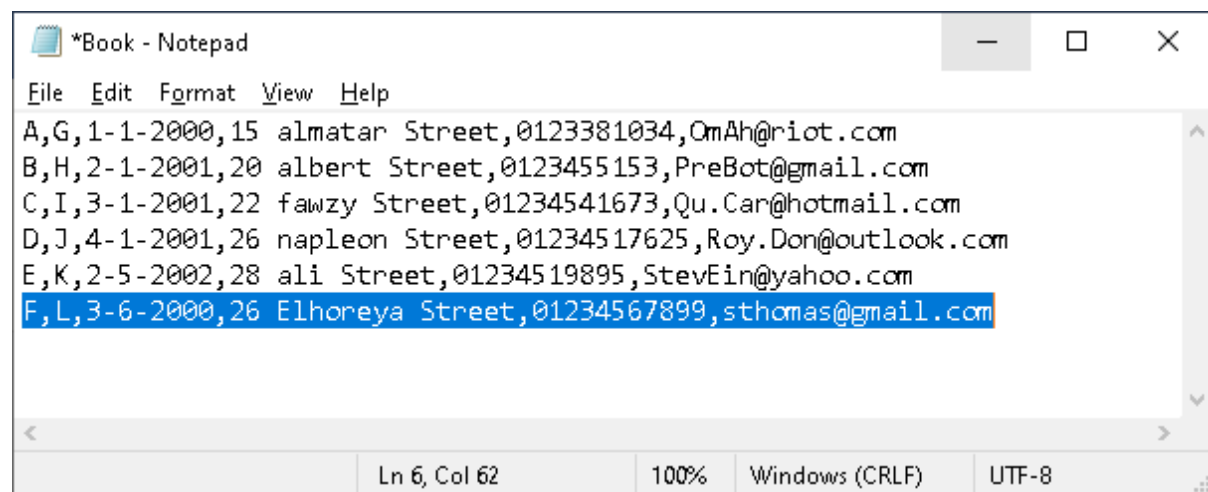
*Book - Notepad

File Edit Format View Help

A,G,1-1-2000,15 almatar Street,0123381034,OmAh@riot.com
B,H,2-1-2001,20 albert Street,0123455153,PreBot@gmail.com
C,I,3-1-2001,22 fawzy Street,01234541673,Qu.Car@hotmail.com
D,J,4-1-2001,26 napleon Street,01234517625,Roy.Don@outlook.com
E,K,2-5-2002,28 ali Street,01234519895,StevEin@yahoo.com
F,L,3-6-2000,26 Elhoreya Street,01234567899,sthomas@gmail.com

Ln 6, Col 62 | 100% | Windows (CRLF) | UTF-8